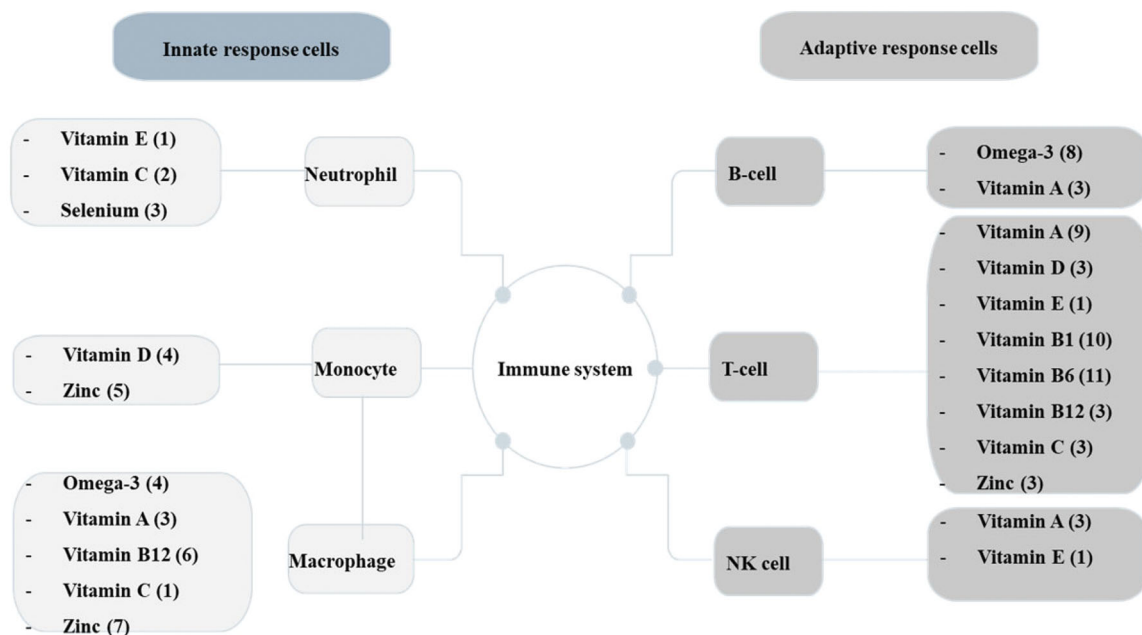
Innate response cells

Adaptive response cells

- Vitamin E (1)
- Vitamin C (2)
- Selenium (3)

Neutrophil

- Vitamin D (4)
- Zinc (5)

Monocyte

- Omega-3 (4)
- Vitamin A (3)
- Vitamin B12 (6)
- Vitamin C (1)
- Zinc (7)

Macrophage

Immune system

B-cell

- Omega-3 (8)
- Vitamin A (3)

T-cell

- Vitamin A (9)
- Vitamin D (3)
- Vitamin E (1)
- Vitamin B1 (10)
- Vitamin B6 (11)
- Vitamin B12 (3)
- Vitamin C (3)
- Zinc (3)

NK cell

- Vitamin A (3)
- Vitamin E (1)